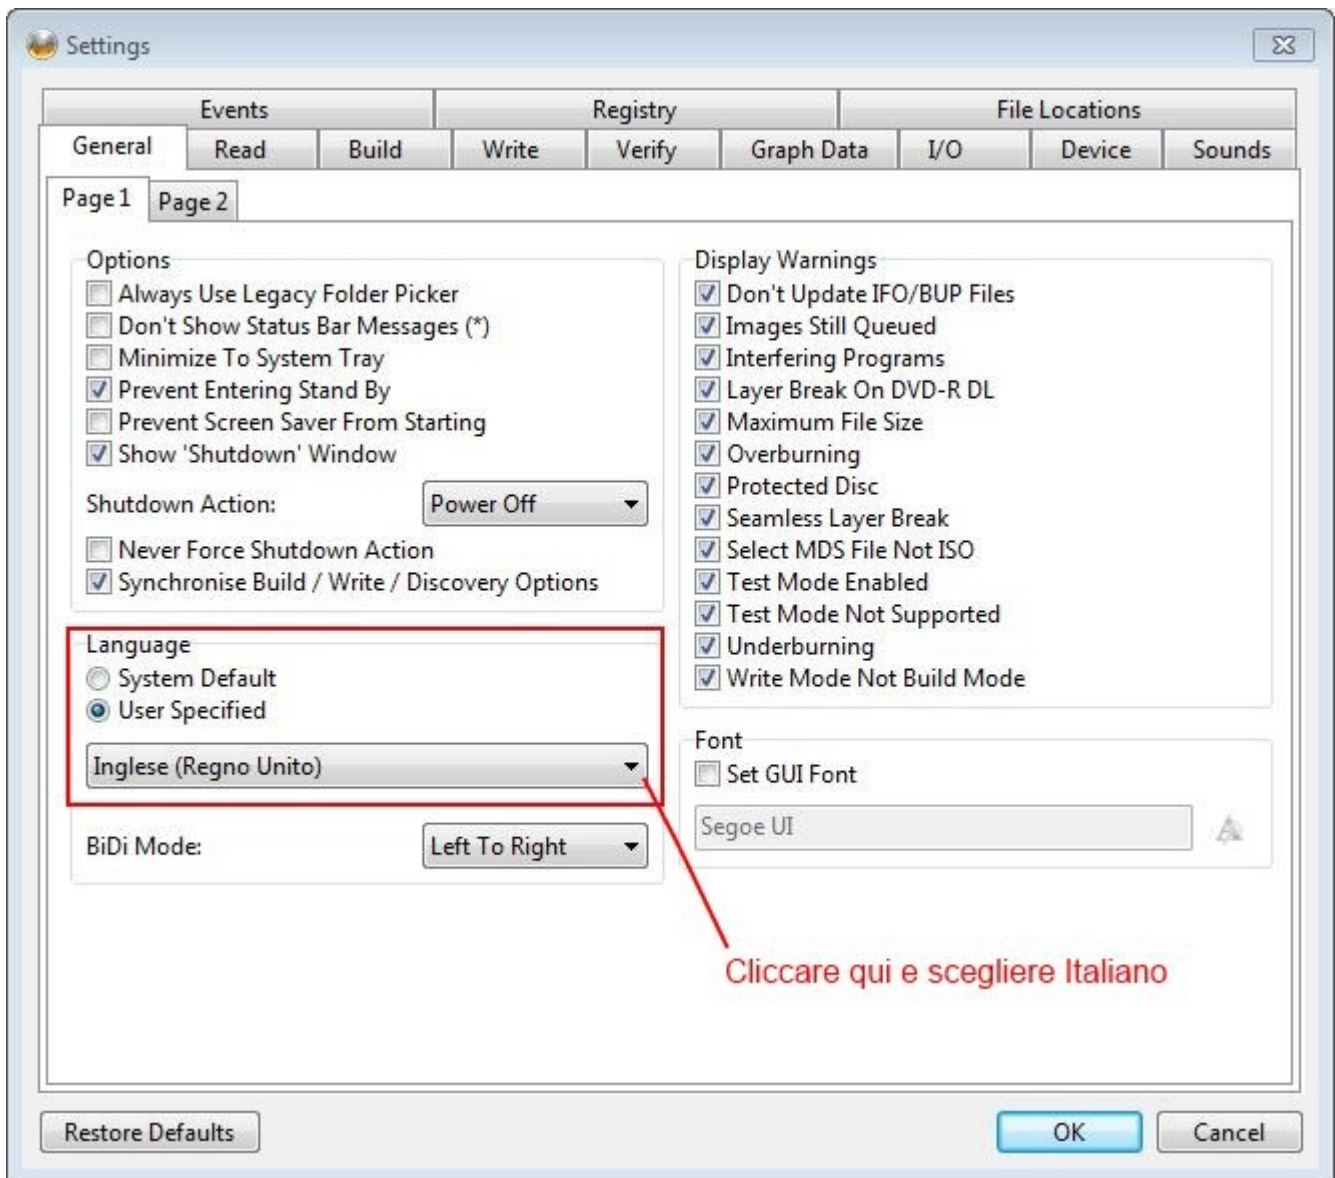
Settings

Events | Registry | File Locations
General | Read | Build | Write | Verify | Graph Data | I/O | Device | Sounds

Page 1 | Page 2

Options
Always Use Legacy Folder Picker
Don't Show Status Bar Messages (*)
Minimize To System Tray
Prevent Entering Stand By
Prevent Screen Saver From Starting
Show 'Shutdown' Window

Shutdown Action: Power Off

Never Force Shutdown Action
Synchronise Build / Write / Discovery Options

Language
System Default
User Specified

Inglese (Regno Unito)

BiDi Mode: Left To Right

Display Warnings
Don't Update IFO/BUP Files
Images Still Queued
Interfering Programs
Layer Break On DVD-R DL
Maximum File Size
Overburning
Protected Disc
Seamless Layer Break
Select MDS File Not ISO
Test Mode Enabled
Test Mode Not Supported
Underburning
Write Mode Not Build Mode

Font
Set GUI Font
Segoe UI

Cliccare qui e scegliere Italiano

Restore Defaults
OK
Cancel